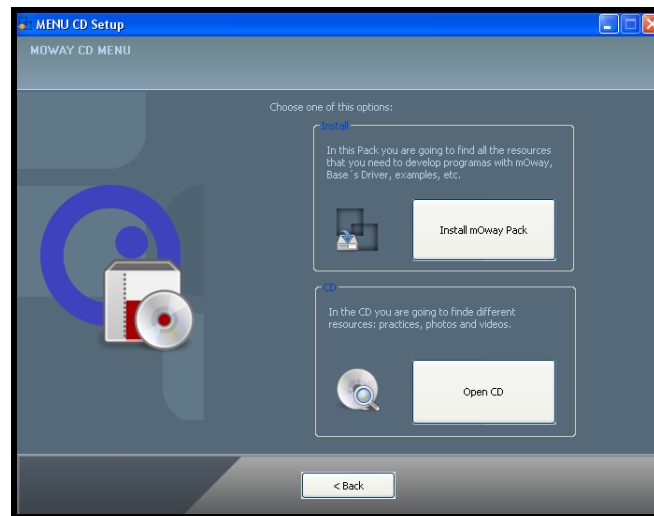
MENU CD Setup

MOWAY CD MENU

Choose one of this options:

Install

In this Pack you are going to find all the resources that you need to develop programas with mOway, Base´s Driver, examples, etc.

Install mOway Pack

CD

In the CD you are going to finde different resources: practices, photos and videos.

Open CD

< Back